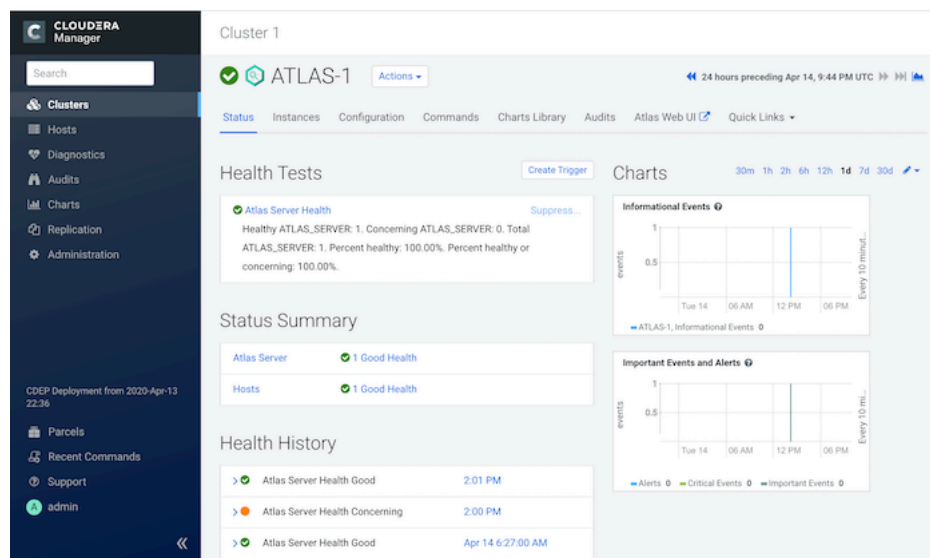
CLOUDERA Manager

Search

Clusters
Hosts
Diagnostics
Audits
Charts
Replication
Administration

CDEP Deployment from 2020-Apr-13 22:36

Parcels
Recent Commands
Support
admin

Cluster 1

ATLAS-1 Actions

24 hours preceding Apr 14, 9:44 PM UTC

Status Instances Configuration Commands Charts Library Audits Atlas Web UI Quick Links

Health Tests

Create Trigger

Atlas Server Health Suppress...

Healthy ATLAS_SERVER: 1. Concerning ATLAS_SERVER: 0. Total ATLAS_SERVER: 1. Percent healthy: 100.00%. Percent healthy or concerning: 100.00%.

Status Summary

| Atlas Server | 1 Good Health |
|---|---|
| Hosts | 1 Good Health |

Health History

> Atlas Server Health Good 2:01 PM
> Atlas Server Health Concerning 2:00 PM
> Atlas Server Health Good Apr 14 6:27:00 AM

Charts

30m 1h 2h 6h 12h 1d 7d 30d

Informational Events

1
0.5
events
Tue 14 06 AM 12 PM 06 PM
Every 10 minut...
ATLAS-1, Informational Events 0

Important Events and Alerts

1
0.5
events
Tue 14 06 AM 12 PM 06 PM
Every 10 mi...
Alerts 0 Critical Events 0 Important Events 0